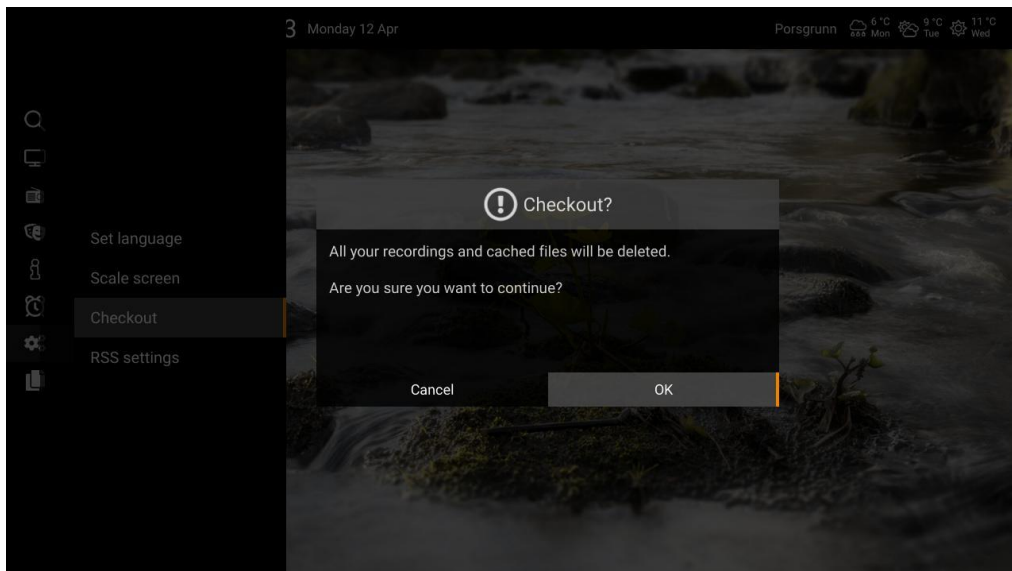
3 Monday 12 Apr

Porsgrunn 6 °C Mon 9 °C Tue 11 °C Wed

Set language
Scale screen
Checkout
RSS settings

Checkout?

All your recordings and cached files will be deleted.

Are you sure you want to continue?

Cancel

OK